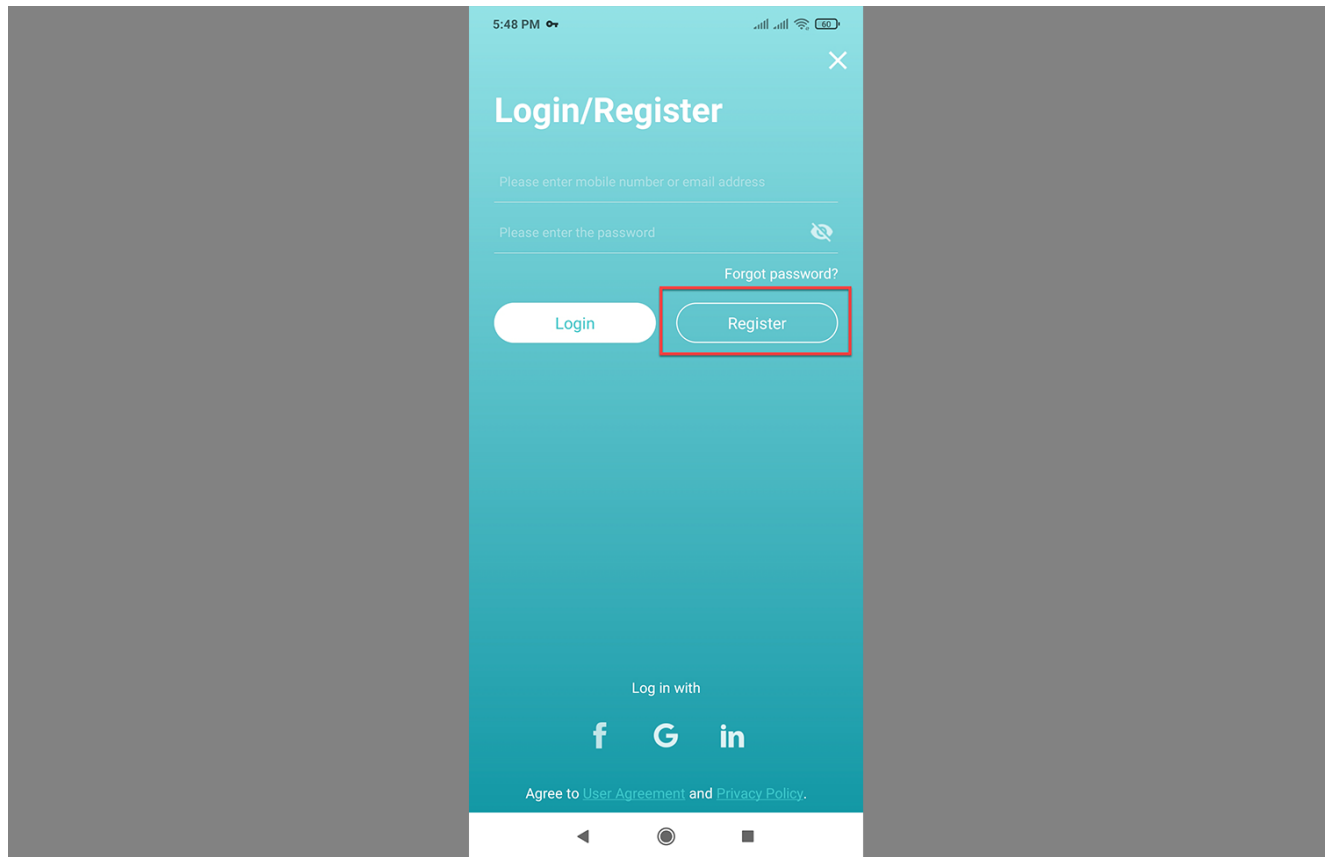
5:48 PM

60

Login/Register

Please enter mobile number or email address

Please enter the password

Forgot password?

Login

Register

Log in with

f G in

Agree to User Agreement and Privacy Policy.